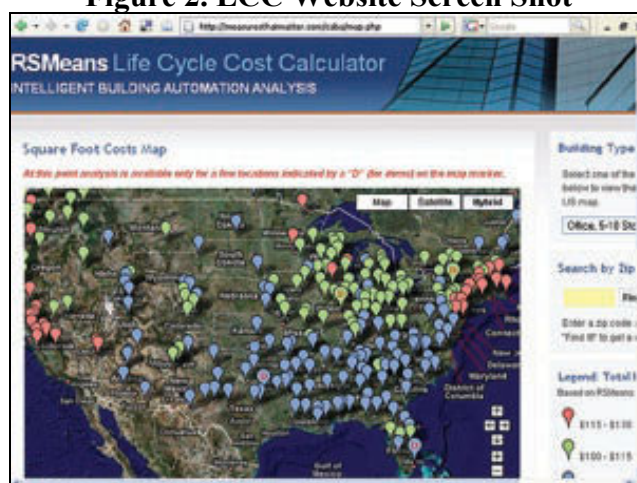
Figure 2. LCC Website Screen Shot

http://measuresthatmatter.com/lcdsqfmap.php

Google

RSMeans Life Cycle Cost Calculator
INTELLIGENT BUILDING AUTOMATION ANALYSIS

Square Foot Costs Map

At this point analysis is available only for a few locations indicated by a "D" (for demo) on the map marker.

Map
Satellite
Hybrid

Connect
New J
Delaware
Maryland
District of Columbia

Building Type
Select one of the below to view the US map.
Office, 5-10 Sto

Search by Zip
Fin
Enter a zip code "Find It" to get a

Legend: Total
Based on RSMeans
$115 - $130
$100 - $115